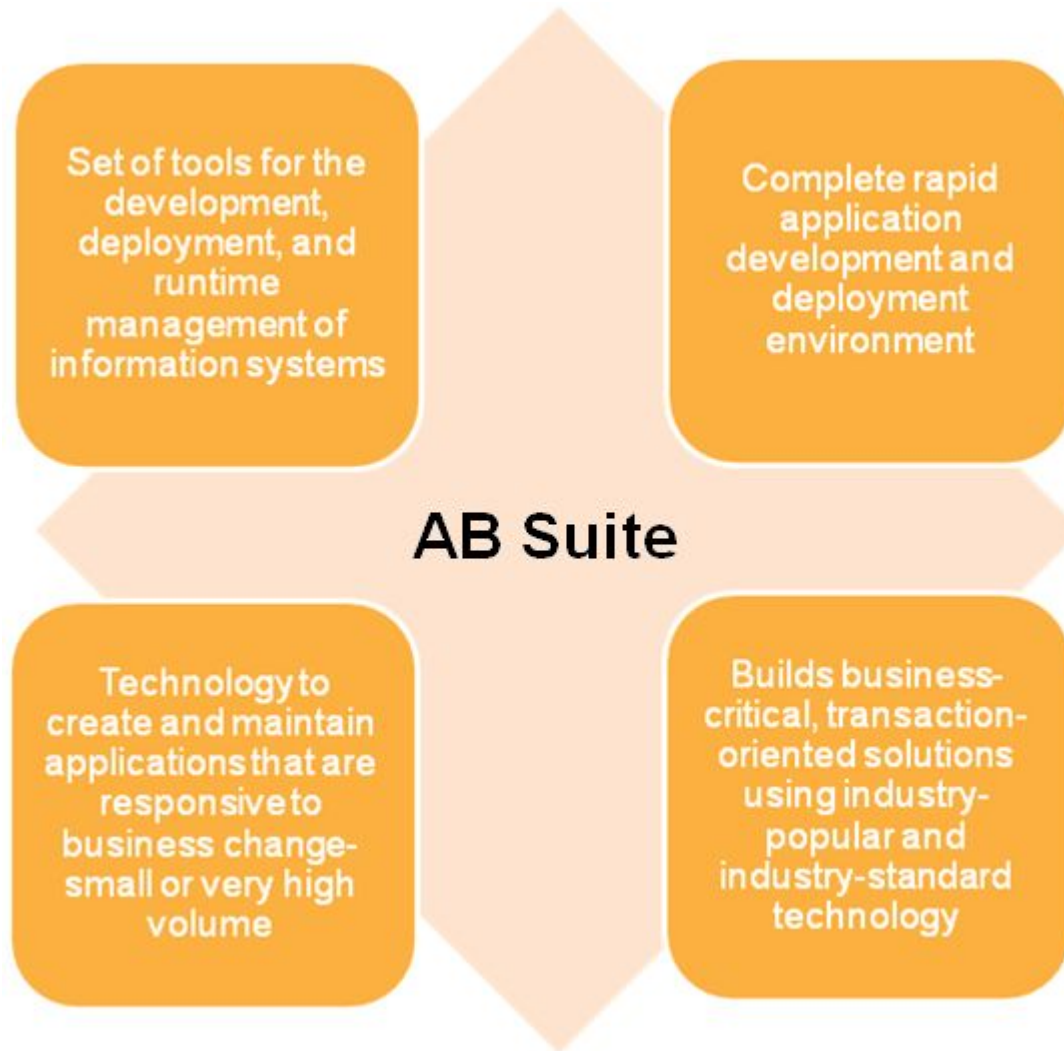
Set of tools for the development, deployment, and runtime management of information systems

Complete rapid application development and deployment environment

AB Suite

Technology to create and maintain applications that are responsive to business change- small or very high volume

Builds business-critical, transaction-oriented solutions using industry-popular and industry-standard technology